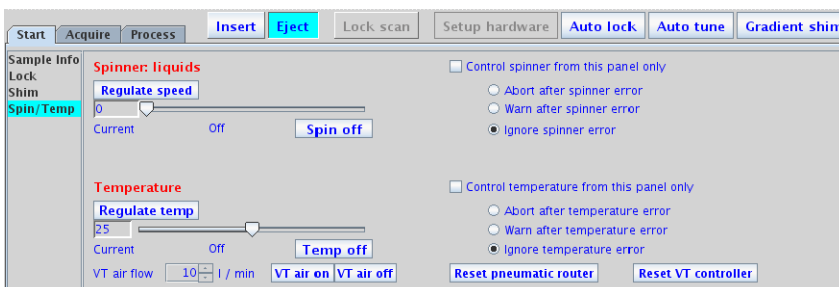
Start Acquire Process

Insert Eject Lock scan Setup hardware Auto lock Auto tune Gradient shim

Sample Info
Lock
Shim
Spin/Temp

Spinner: liquids

Regulate speed

0

Current Off Spin off

Control spinner from this panel only

Abort after spinner error
Warn after spinner error
Ignore spinner error

Temperature

Regulate temp

25

Current Off Temp off

VT air flow 10 l / min VT air on VT air off

Control temperature from this panel only

Abort after temperature error
Warn after temperature error
Ignore temperature error

Reset pneumatic router Reset VT controller